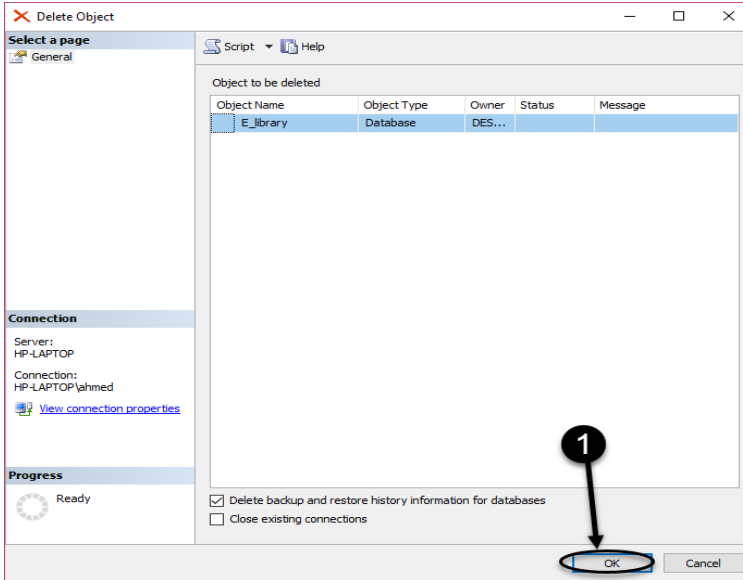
Delete Object

Select a page
General

Script
Help

Object to be deleted

| Object Name | Object Type | Owner | Status | Message |
|---|---|---|---|---|
| E_library | Database | DES... | | |

Connection
Server:
HP-LAPTOP
Connection:
HP-LAPTOP\ahmed
View connection properties

Progress
Ready

Delete backup and restore history information for databases
Close existing connections

1

OK
Cancel